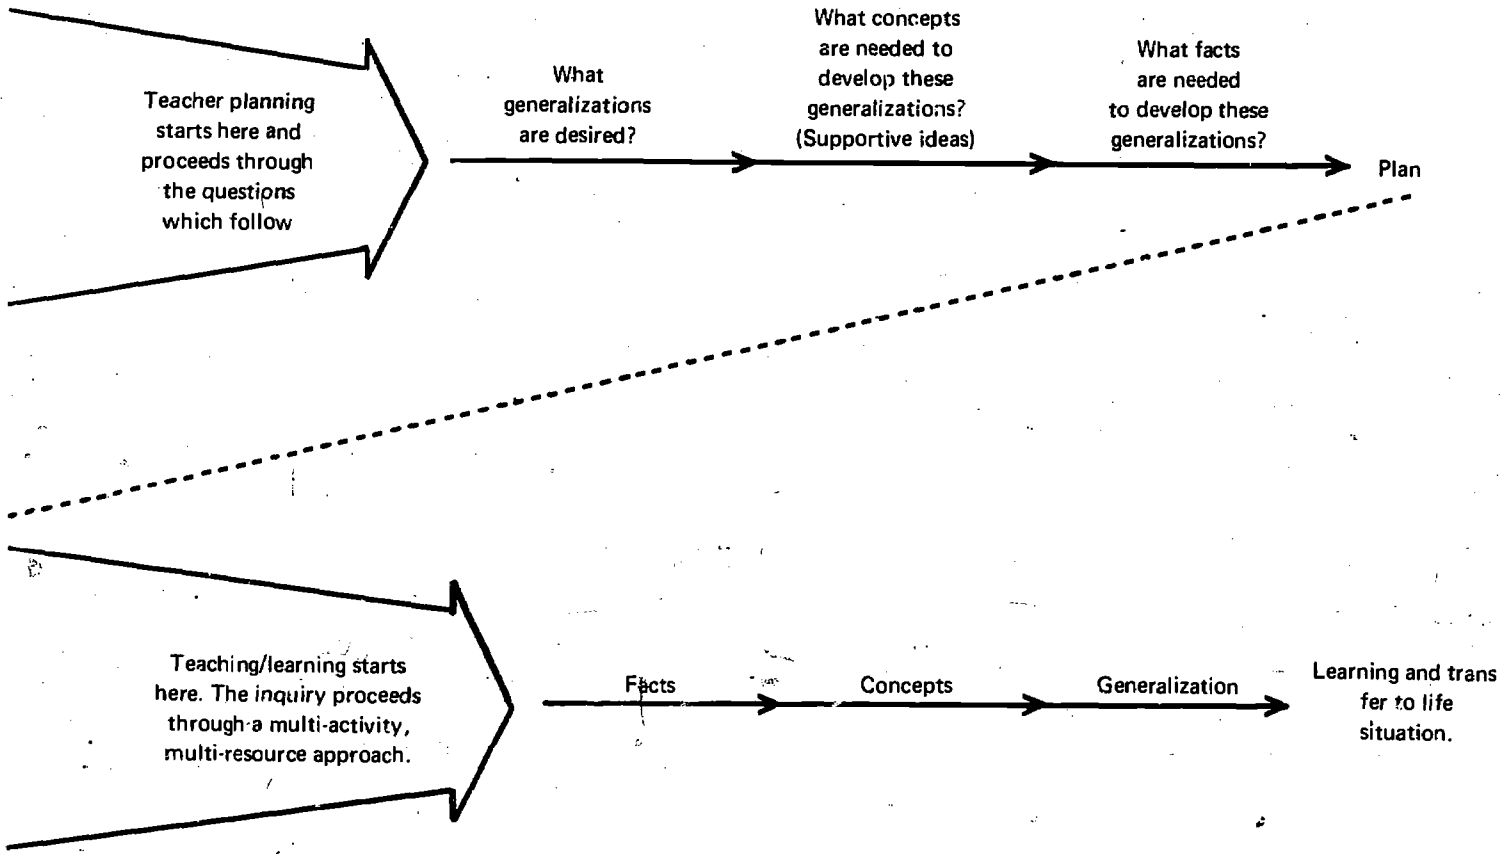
Teacher planning starts here and proceeds through the questions which follow

What generalizations are desired?

What concepts are needed to develop these generalizations? (Supportive ideas)

What facts are needed to develop these generalizations?

Plan

Teaching/learning starts here. The inquiry proceeds through a multi-activity, multi-resource approach.

Facts

Concepts

Generalization

Learning and transfer to life situation.